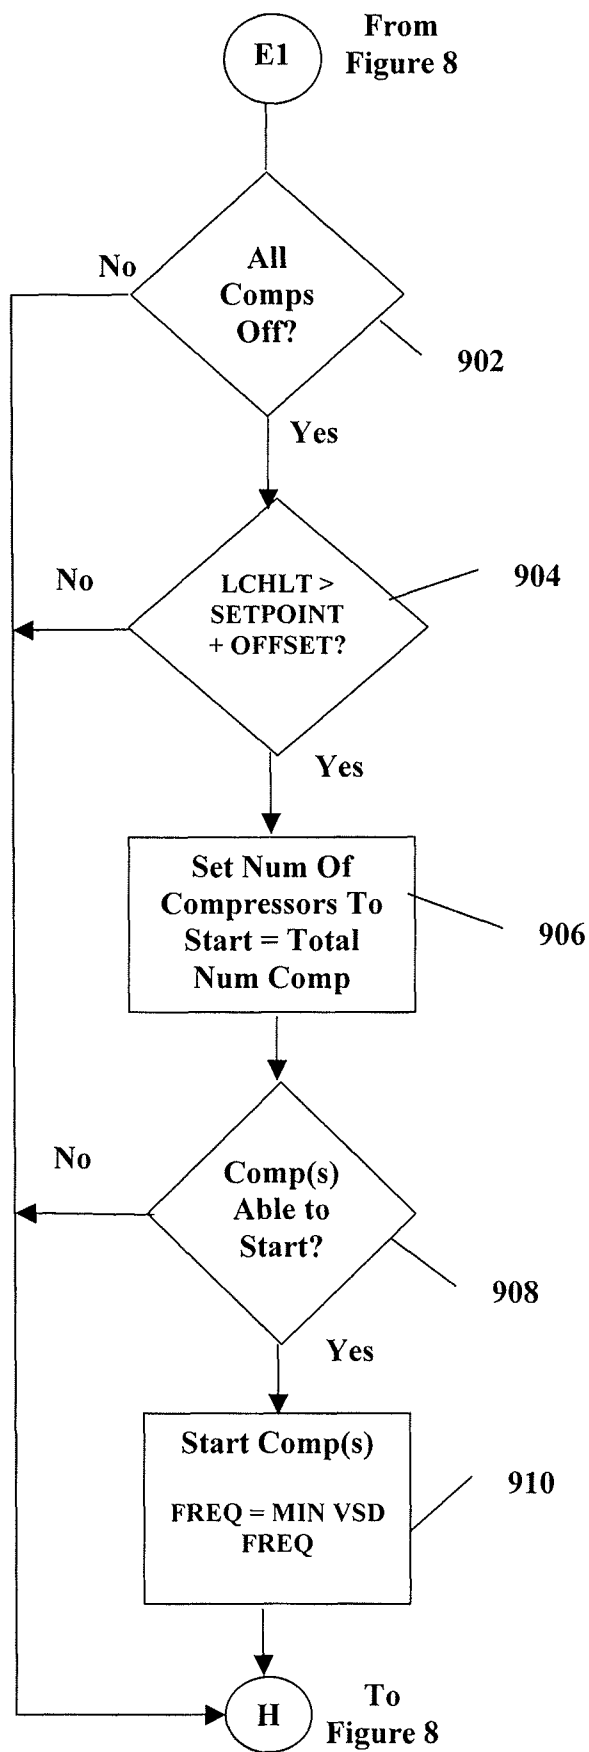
E1

From Figure 8

No

All Comps Off?

902

Yes

No

LCHLT > SETPOINT + OFFSET?

904

Yes

Set Num Of Compressors To Start = Total Num Comp

906

No

Comp(s) Able to Start?

908

Yes

Start Comp(s)

FREQ = MIN VSD FREQ

910

H

To Figure 8